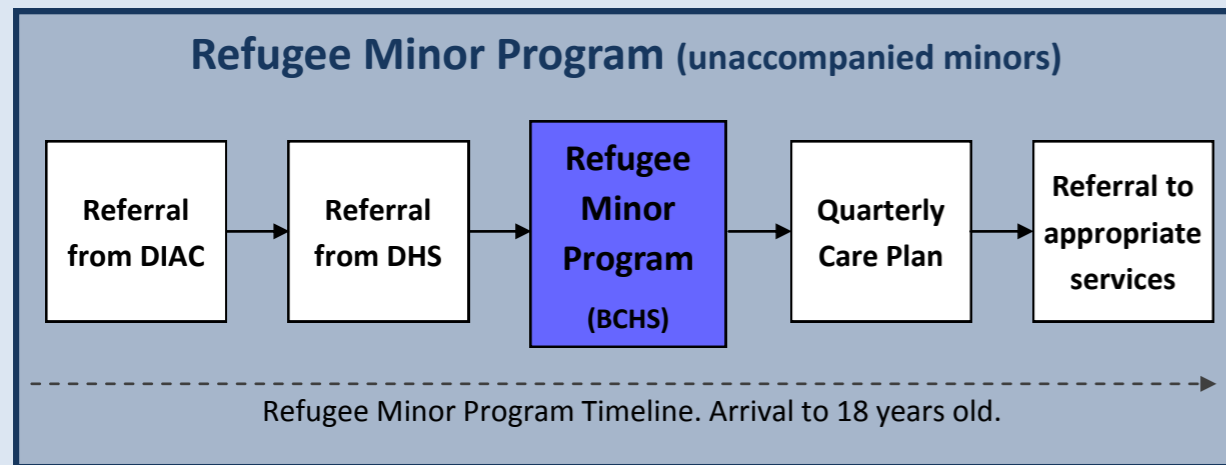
Refugee Minor Program (unaccompanied minors)

Referral from DIAC

Referral from DHS

Refugee Minor Program (BCHS)

Quarterly Care Plan

Referral to appropriate services

Refugee Minor Program Timeline. Arrival to 18 years old.